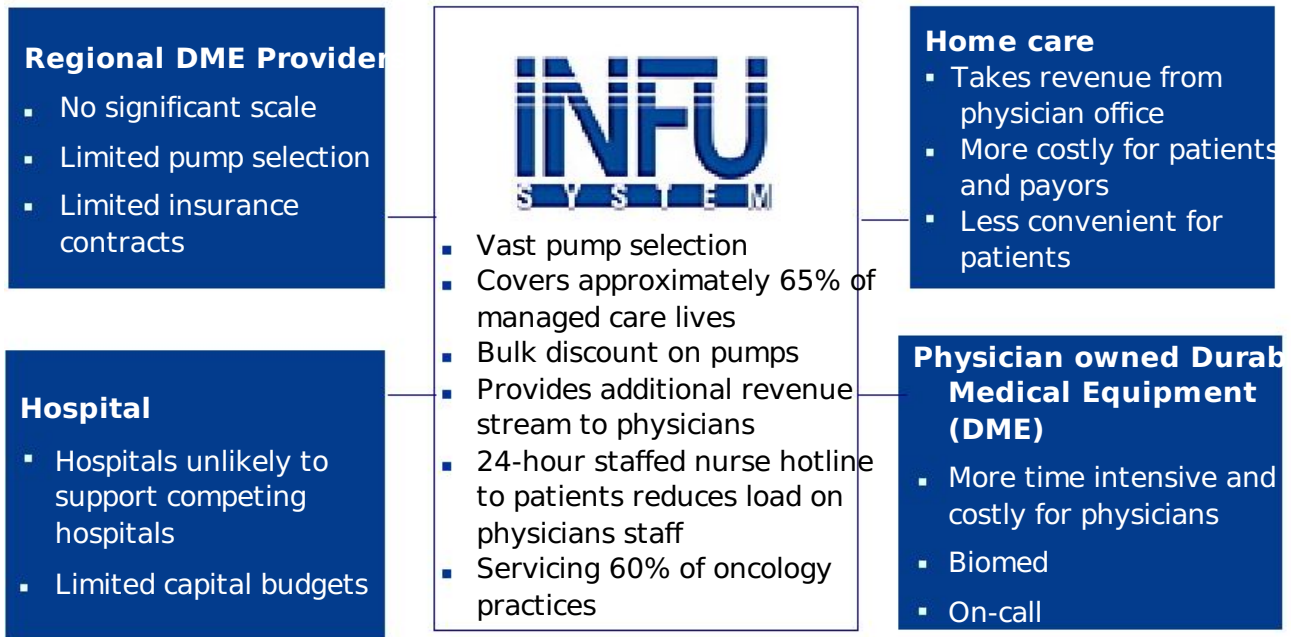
Regional DME Provider

- No significant scale
- Limited pump selection
- Limited insurance contracts

Hospital

- Hospitals unlikely to support competing hospitals
- Limited capital budgets

INFU SYSTEM

- Vast pump selection
- Covers approximately 65% of managed care lives
- Bulk discount on pumps
- Provides additional revenue stream to physicians
- 24-hour staffed nurse hotline to patients reduces load on physicians staff
- Servicing 60% of oncology practices

Home care

- Takes revenue from physician office
- More costly for patients and payors
- Less convenient for patients

Physician owned Durab Medical Equipment (DME)

- More time intensive and costly for physicians
- Biomed
- On-call